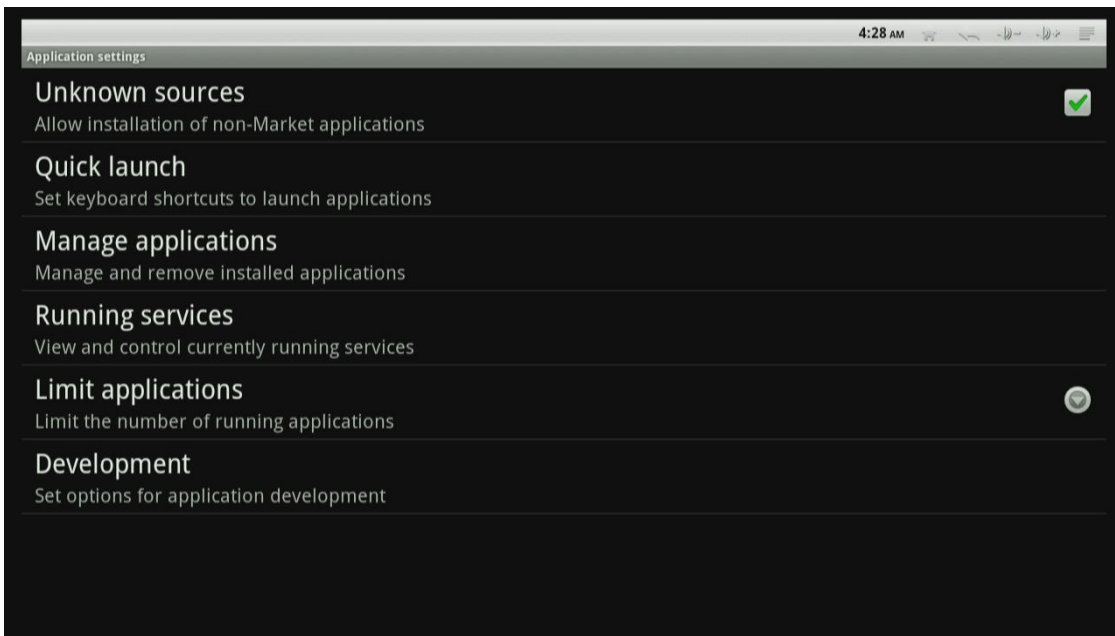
4:28 AM

Application settings

Unknown sources
Allow installation of non-Market applications

Quick launch
Set keyboard shortcuts to launch applications

Manage applications
Manage and remove installed applications

Running services
View and control currently running services

Limit applications
Limit the number of running applications

Development
Set options for application development